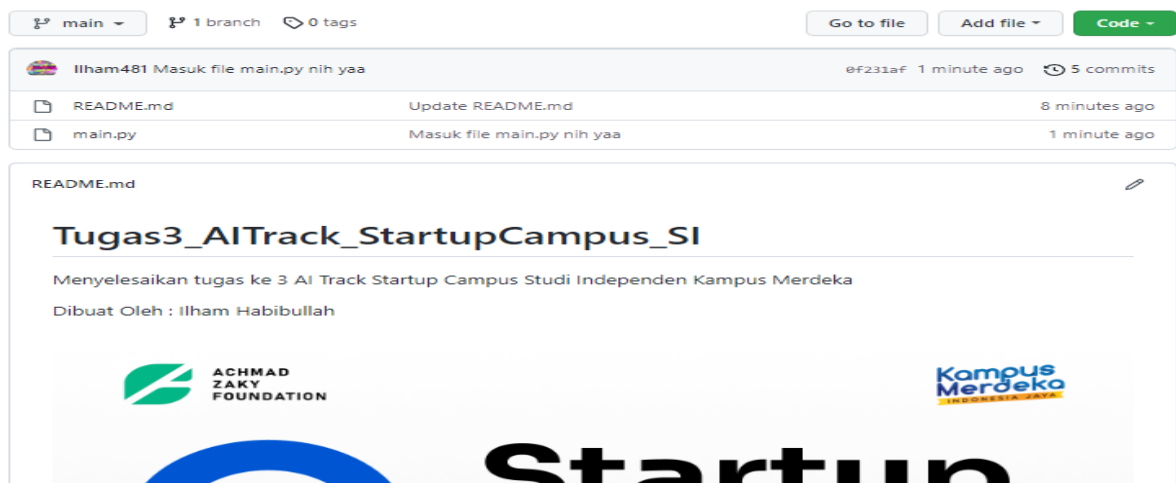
main

1 branch

0 tags

Go to file

Add file

Code

Ilham481 Masuk file main.py nih yaa

0f231af 1 minute ago

5 commits

| README.md | Update README.md | 8 minutes ago |
|---|---|---|
| main.py | Masuk file main.py nih yaa | 1 minute ago |

README.md

Tugas3_AITrack_StartupCampus_SI

Menyelesaikan tugas ke 3 AI Track Startup Campus Studi Independen Kampus Merdeka

Dibuat Oleh : Ilham Habibullah

ACHMAD ZAKY FOUNDATION

Kampus Merdeka INDONESIA JAYA

Startup